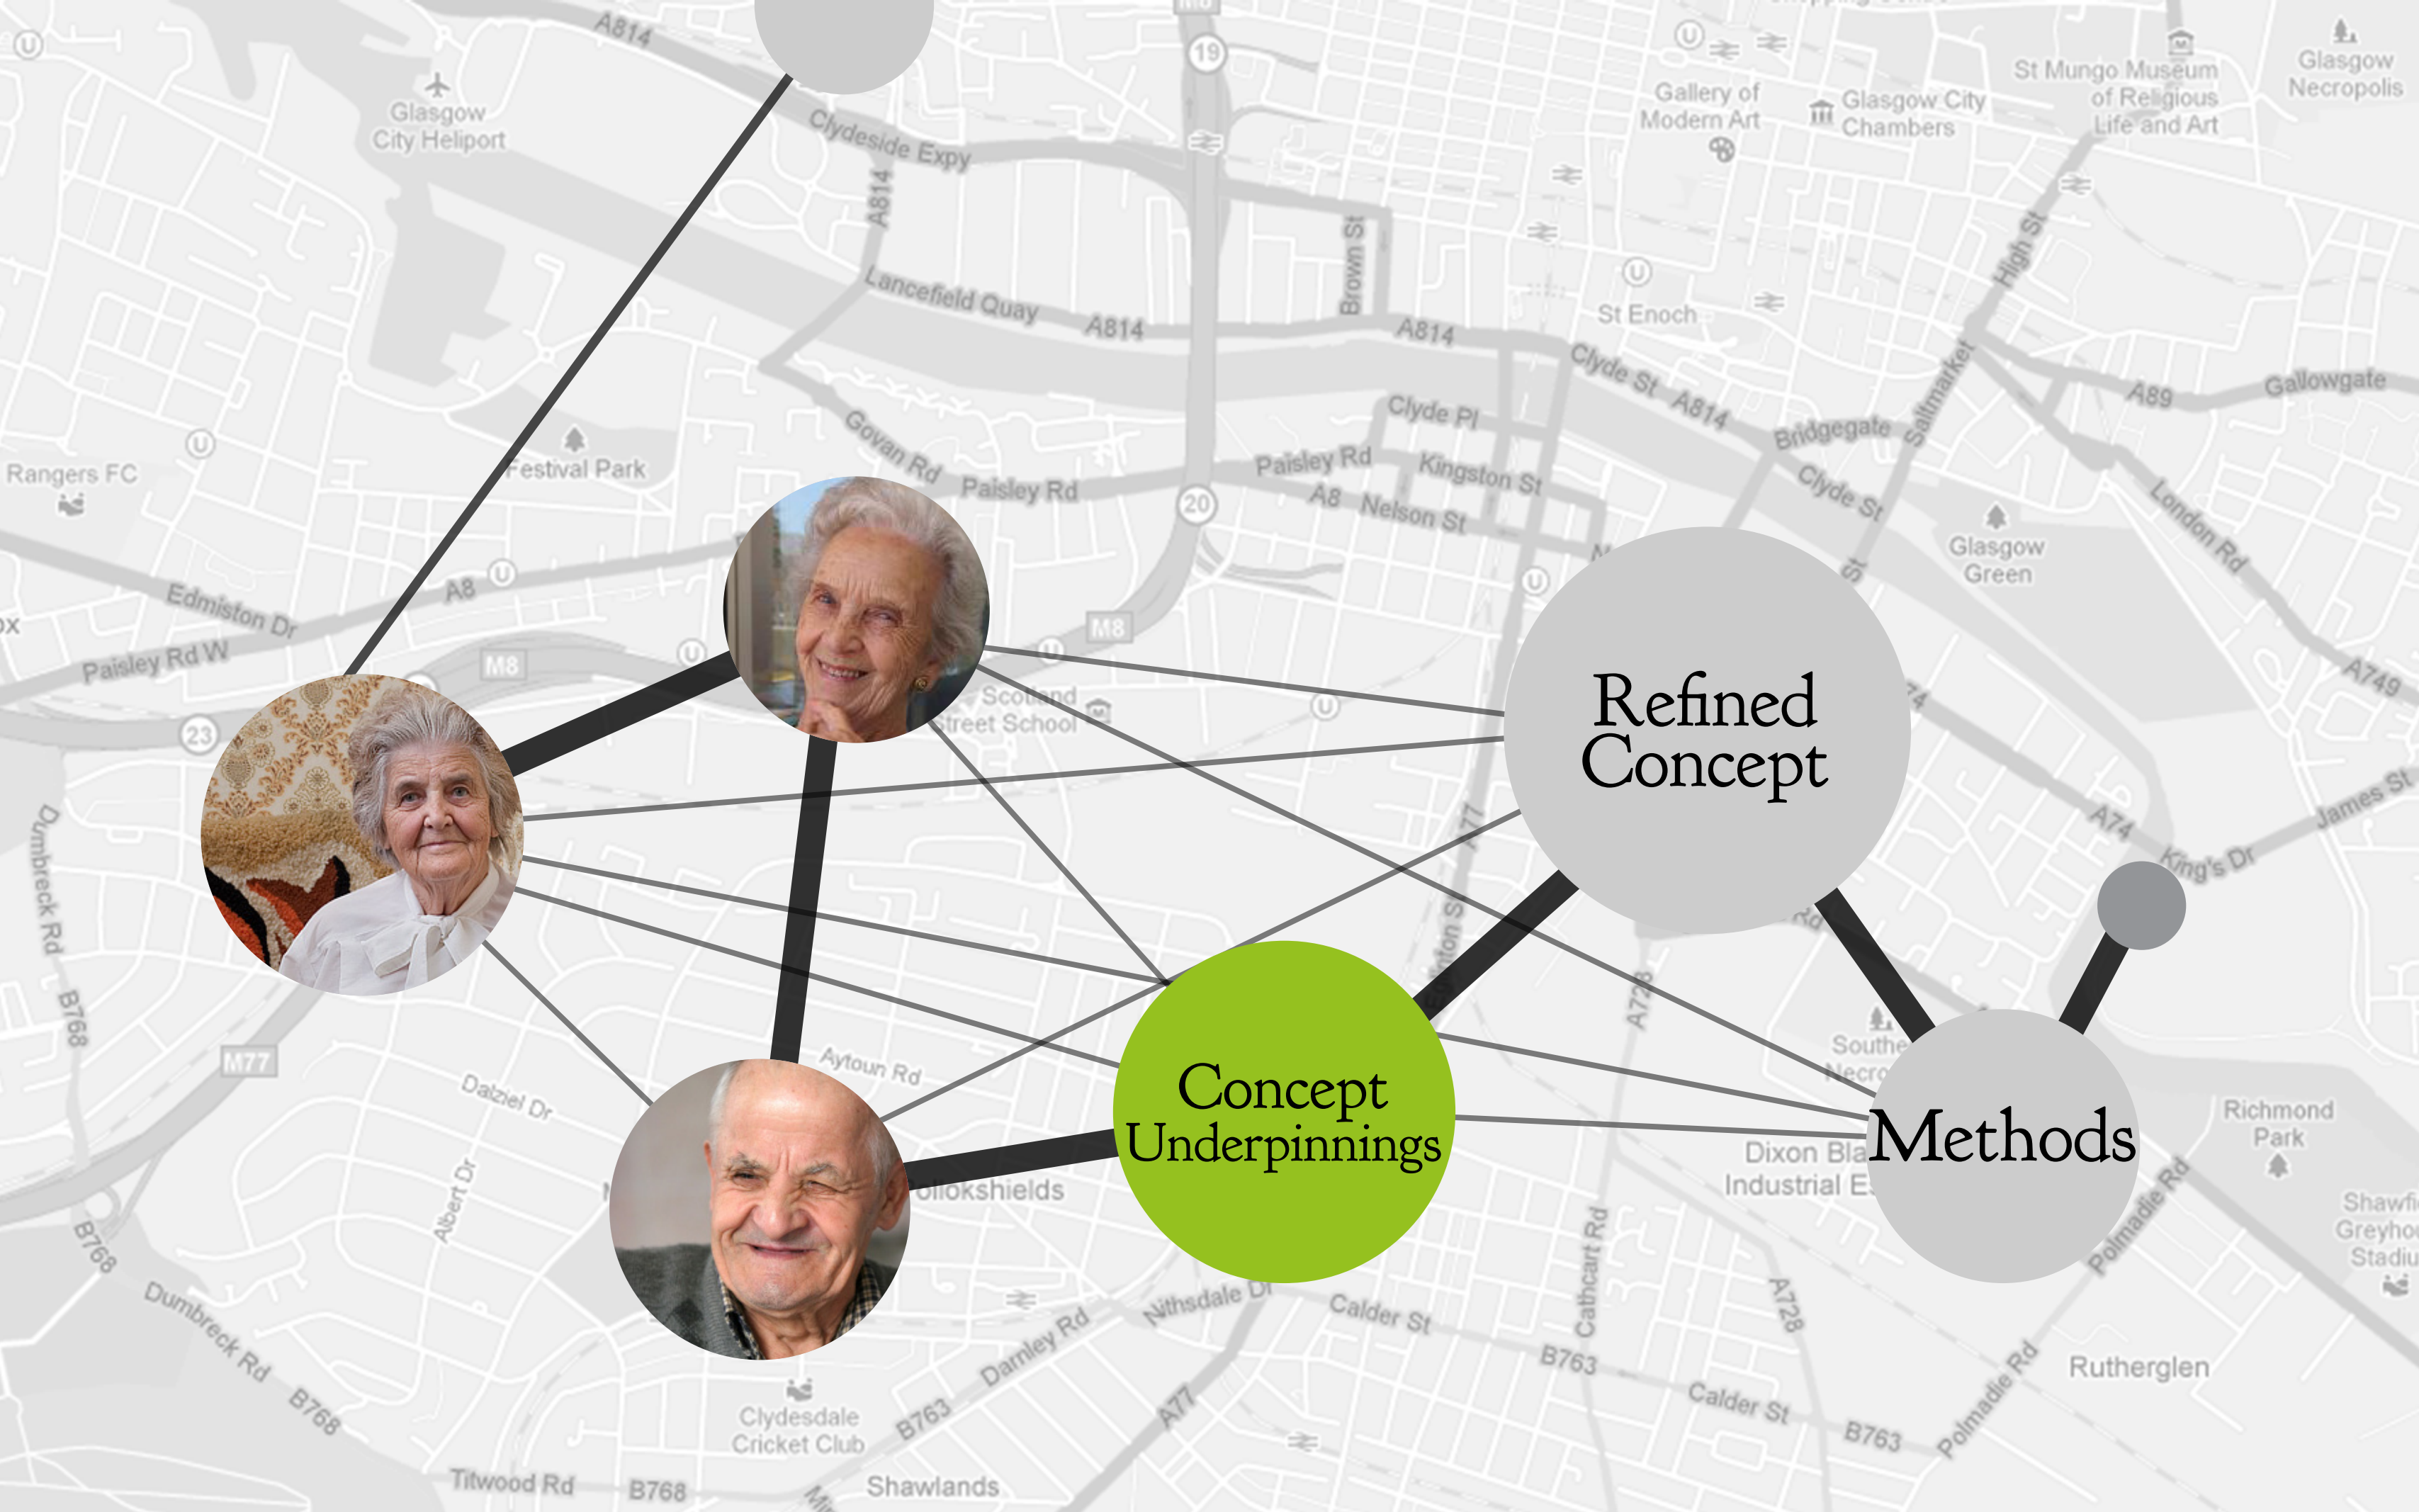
Refined Concept

Concept Underpinnings

Methods

A814
Glasgow City Heliport
Clydeside Expy
A814
Lancefield Quay
A814
Brown St
19
Gallery of Modern Art
Glasgow City Chambers
St Mungo Museum of Religious Life and Art
Glasgow Necropolis
St Enoch
A814
Clyde St
A814
High St
Saltmarket
A89
Gallowgate
Bridgegate
Clyde St
Clyde Pl
Kingston St
Paisley Rd
A8
Nelson St
Govan Rd
Paisley Rd
20
Festival Park
Rangers FC
Glasgow Green
London Rd
Edmiston Dr
A8
Paisley Rd W
M8
M8
Scotland Street School
A749
James St
A74
King's Dr
23
Dumbreck Rd
B768
M77
Dalziel Dr
Albert Dr
Aytoun Rd
Pollokshields
A77
A728
Southern Necropolis
Dixon Blazes Industrial Estate
Richmond Park
Polmadie Rd
Shawfield Greyhound Stadium
B768
Dumbreck Rd
B768
Nithsdale Dr
Calder St
Cathcart Rd
A728
Darnley Rd
B763
B763
Calder St
B763
Polmadie Rd
Rutherglen
Clydesdale Cricket Club
A77
Titwood Rd
B768
Shawlands